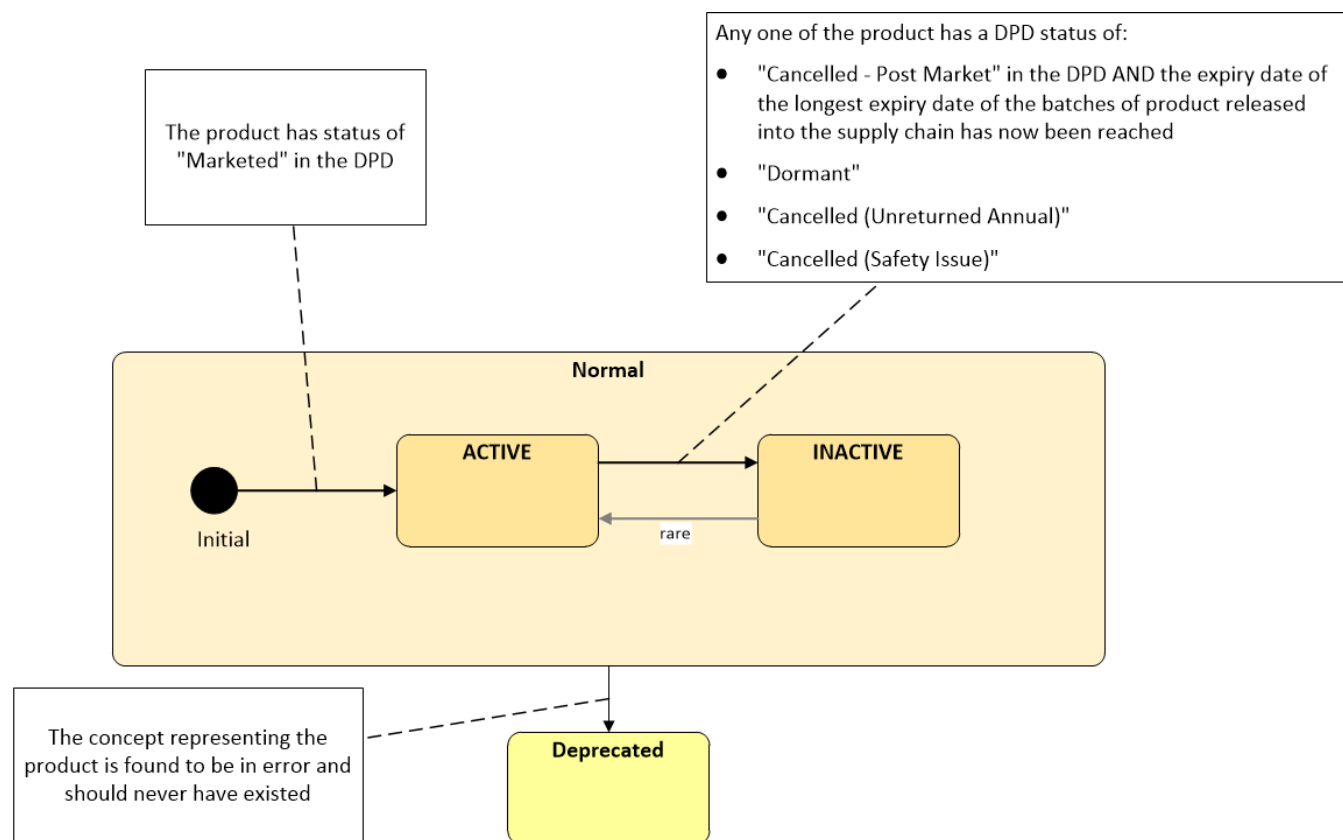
The product has status of "Marketed" in the DPD

Any one of the product has a DPD status of:

- "Cancelled - Post Market" in the DPD AND the expiry date of the longest expiry date of the batches of product released into the supply chain has now been reached
- "Dormant"
- "Cancelled (Unreturned Annual)"
- "Cancelled (Safety Issue)"

Normal

ACTIVE

INACTIVE

Initial

rare

The concept representing the product is found to be in error and should never have existed

Deprecated